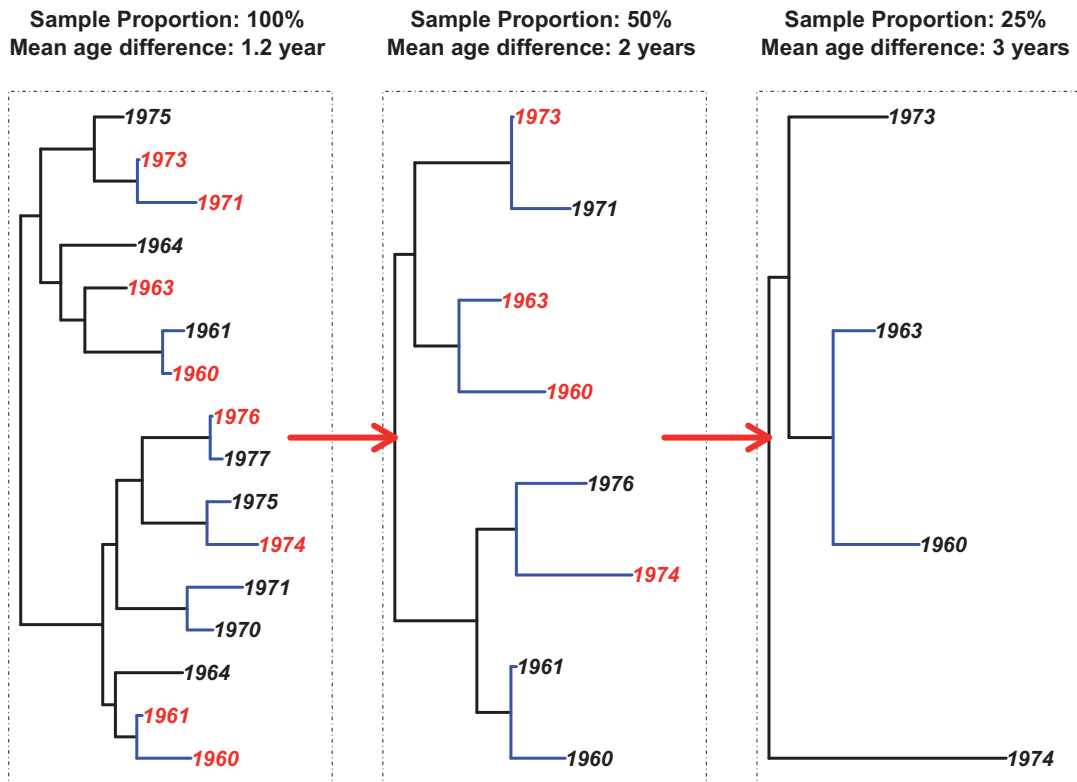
Sample Proportion: 100%
Mean age difference: 1.2 year

1975
1973
1971
1964
1963
1961
1960
1976
1977
1975
1974
1971
1970
1964
1961
1960

Sample Proportion: 50%
Mean age difference: 2 years

1973
1971
1963
1960
1976
1974
1961
1960

Sample Proportion: 25%
Mean age difference: 3 years

1973
1963
1960
1974